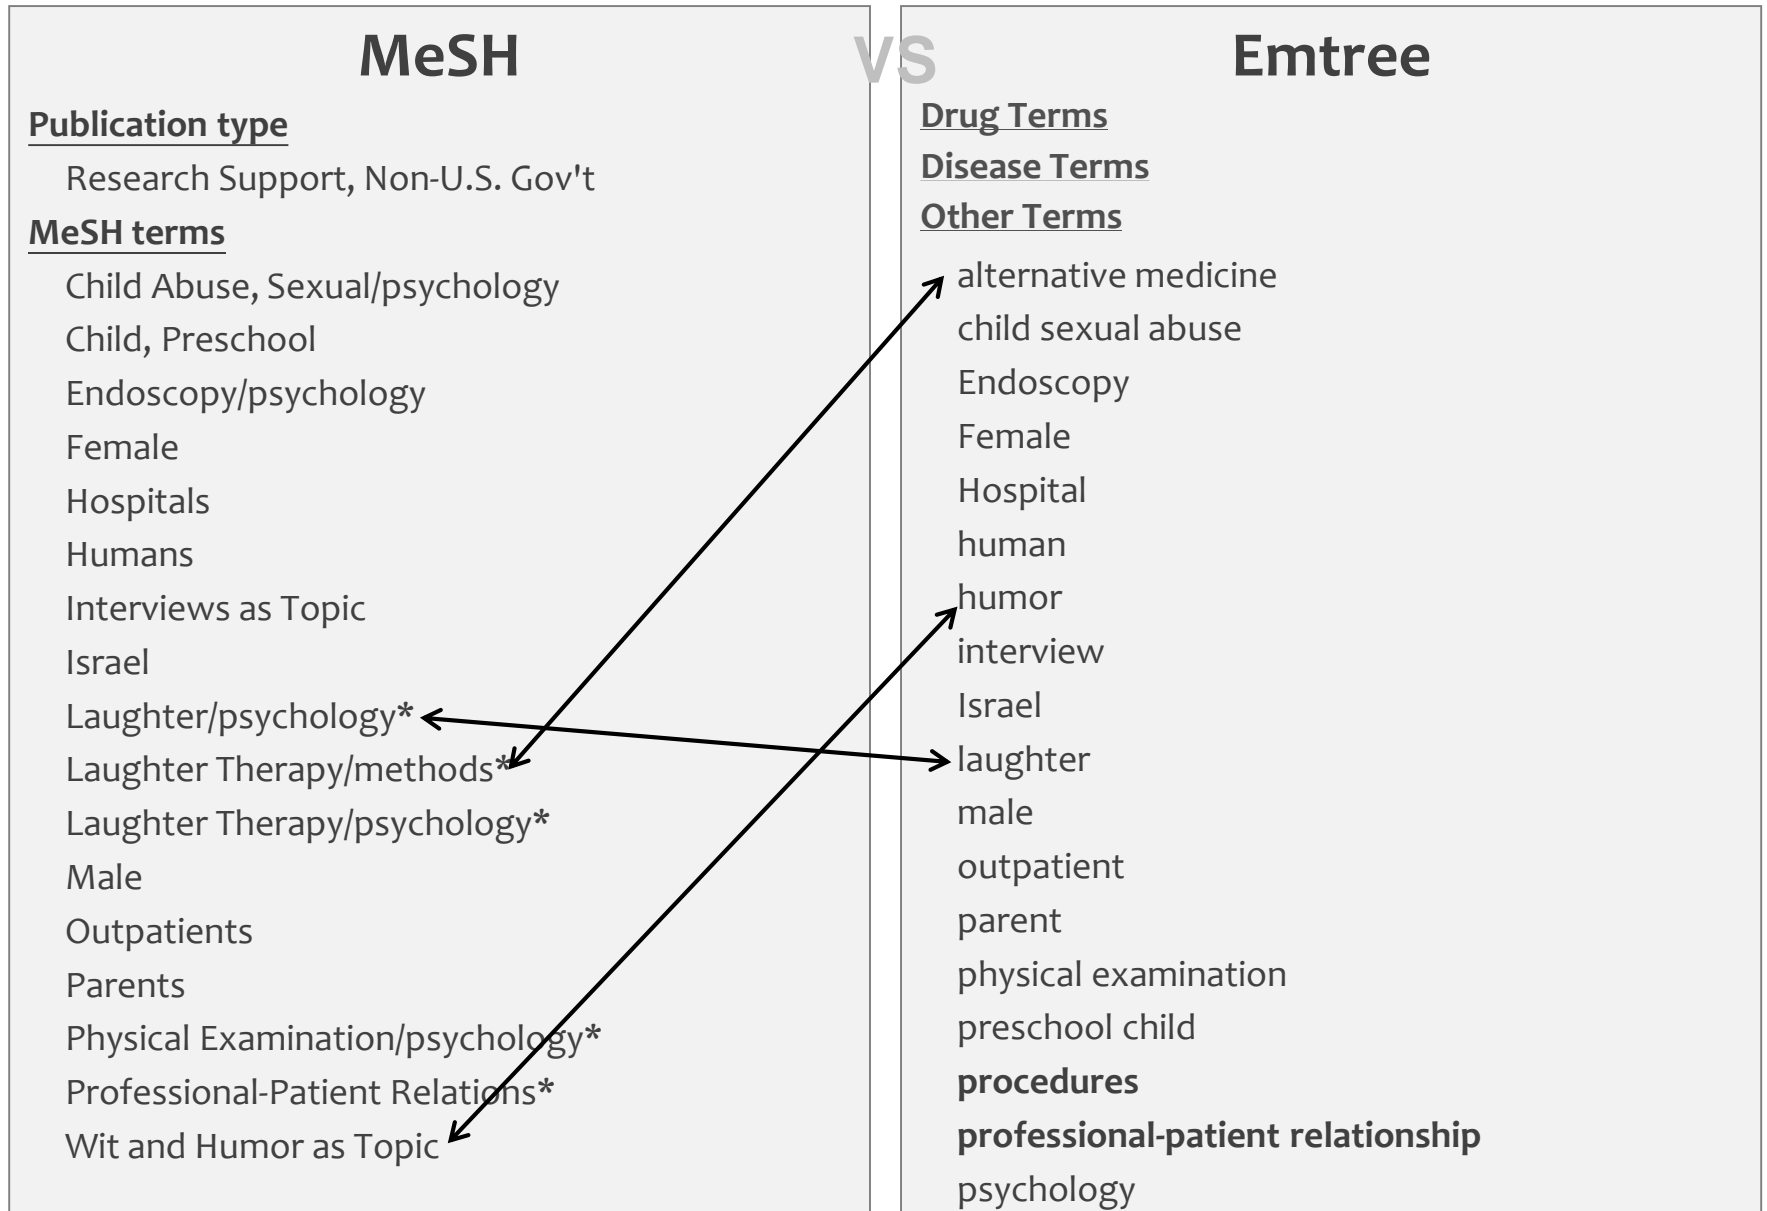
MeSH

VS

Emtree

Publication type

Research Support, Non-U.S. Gov't

MeSH terms

Child Abuse, Sexual/psychology
Child, Preschool
Endoscopy/psychology
Female
Hospitals
Humans
Interviews as Topic
Israel
Laughter/psychology*
Laughter Therapy/methods*
Laughter Therapy/psychology*
Male
Outpatients
Parents
Physical Examination/psychology*
Professional-Patient Relations*
Wit and Humor as Topic

Drug Terms
Disease Terms
Other Terms

alternative medicine
child sexual abuse
Endoscopy
Female
Hospital
human
humor
interview
Israel
laughter
male
outpatient
parent
physical examination
preschool child
**procedures**
**professional-patient relationship**
psychology